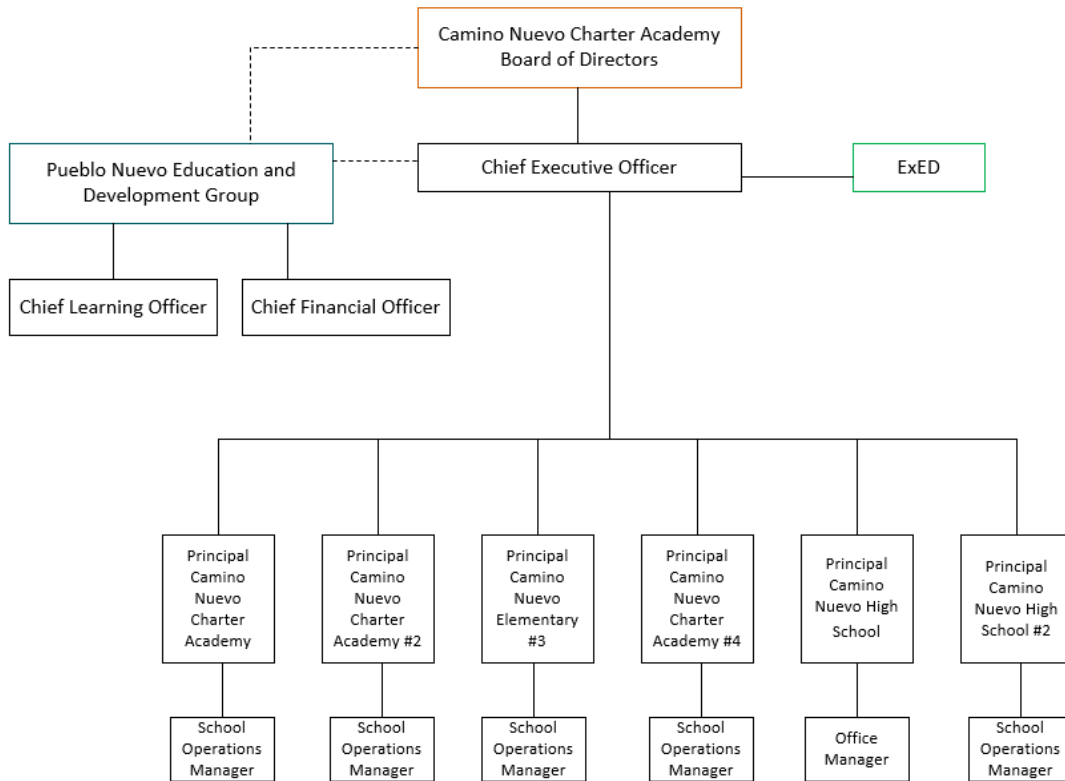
Camino Nuevo Charter Academy Board of Directors

Pueblo Nuevo Education and Development Group

Chief Executive Officer

ExED

Chief Learning Officer

Chief Financial Officer

Principal Camino Nuevo Charter Academy

Principal Camino Nuevo Charter Academy #2

Principal Camino Nuevo Elementary #3

Principal Camino Nuevo Charter Academy #4

Principal Camino Nuevo High School

Principal Camino Nuevo High School #2

School Operations Manager

School Operations Manager

School Operations Manager

School Operations Manager

Office Manager

School Operations Manager